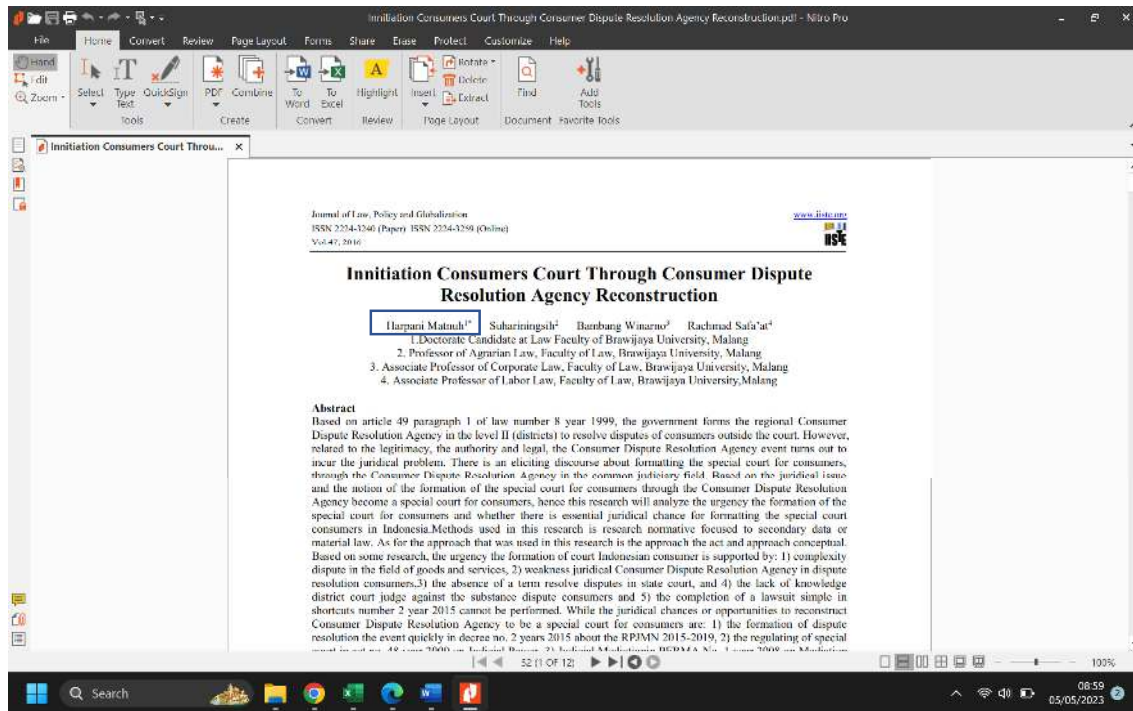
Innitiation Consumers Court Through Consumer Dispute Resolution Agency Reconstruction.pdf - Nitro Pro

File Home Convert Review Page Layout Forms Share Erase Protect Customize Help

Hand Edit Zoom Select Type Text QuickSign Tools PDF Combine Create To Word To Excel Convert Highlight Review Insert Rotate Delete Extract Page Layout Find Document Add Tools Favorite Tools

Innitiation Consumers Court Throu... ×

Journal of Law, Policy and Globalization
ISSN 2224-3240 (Paper) ISSN 2224-3259 (Online)
Vol.47, 2016

www.iiste.org

IISTE

Innitiation Consumers Court Through Consumer Dispute Resolution Agency Reconstruction

Harpani Matnuh$^{1*}$ Suhariningsih$^{2}$ Bambang Winarno$^{3}$ Rachmad Safa'at$^{4}$
1.Doctorate Candidate at Law Faculty of Brawijaya University, Malang
2. Professor of Agrarian Law, Faculty of Law, Brawijaya University, Malang
3. Associate Professor of Corporate Law, Faculty of Law, Brawijaya University, Malang
4. Associate Professor of Labor Law, Faculty of Law, Brawijaya University,Malang

Abstract
Based on article 49 paragraph 1 of law number 8 year 1999, the government forms the regional Consumer Dispute Resolution Agency in the level II (districts) to resolve disputes of consumers outside the court. However, related to the legitimacy, the authority and legal, the Consumer Dispute Resolution Agency event turns out to incur the juridical problem. There is an eliciting discourse about formatting the special court for consumers, through the Consumer Dispute Resolution Agency in the common judiciary field. Based on the juridical issue and the notion of the formation of the special court for consumers through the Consumer Dispute Resolution Agency become a special court for consumers, hence this research will analyze the urgency the formation of the special court for consumers and whether there is essential juridical chance for formatting the special court consumers in Indonesia.Methods used in this research is research normative focused to secondary data or material law. As for the approach that was used in this research is the approach the act and approach conceptual. Based on some research, the urgency the formation of court Indonesian consumer is supported by: 1) complexity dispute in the field of goods and services, 2) weakness juridical Consumer Dispute Resolution Agency in dispute resolution consumers,3) the absence of a term resolve disputes in state court, and 4) the lack of knowledge district court judge against the substance dispute consumers and 5) the completion of a lawsuit simple in shortcuts number 2 year 2015 cannot be performed. While the juridical chances or opportunities to reconstruct Consumer Dispute Resolution Agency to be a special court for consumers are: 1) the formation of dispute resolution the event quickly in decree no. 2 years 2015 about the RPJMN 2015-2019, 2) the regulating of special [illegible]

52 (1 OF 12)

100%

Search

08:59
05/05/2023